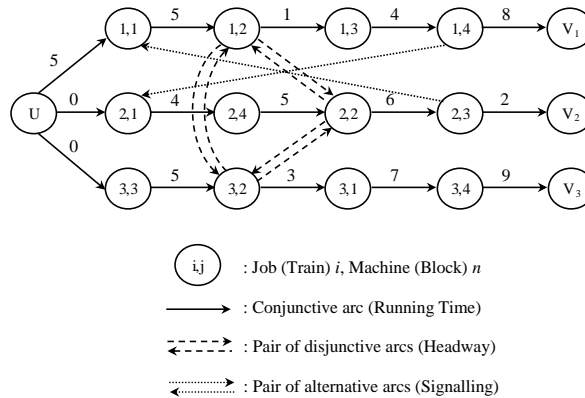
U
5
0
0
1,1
5
1,2
1
1,3
4
1,4
8
$V_1$
2,1
4
2,4
5
2,2
6
2,3
2
$V_2$
3,3
5
3,2
3
3,1
7
3,4
9
$V_3$

i,j : Job (Train) $i$, Machine (Block) $n$

: Conjunctive arc (Running Time)

: Pair of disjunctive arcs (Headway)

: Pair of alternative arcs (Signalling)